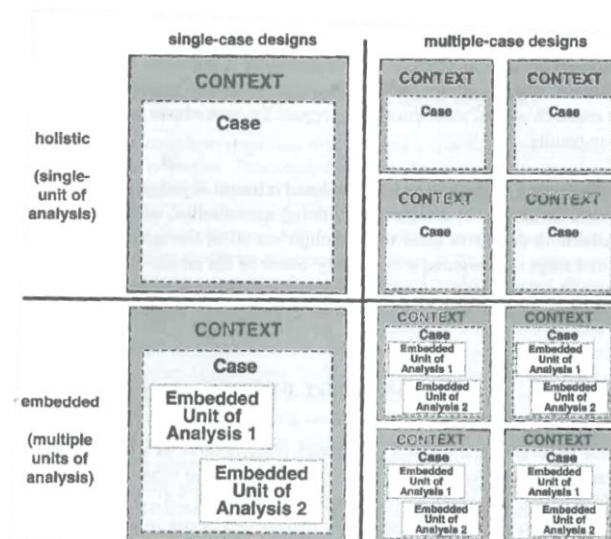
single-case designs

multiple-case designs

holistic

(single-unit of analysis)

CONTEXT

Case

CONTEXT

Case

CONTEXT

Case

CONTEXT

Case

CONTEXT

Case

embedded

(multiple units of analysis)

CONTEXT

Case

Embedded Unit of Analysis 1

Embedded Unit of Analysis 2

CONTEXT

Case

Embedded Unit of Analysis 1

Embedded Unit of Analysis 2

CONTEXT

Case

Embedded Unit of Analysis 1

Embedded Unit of Analysis 2

CONTEXT

Case

Embedded Unit of Analysis 1

Embedded Unit of Analysis 2

CONTEXT

Case

Embedded Unit of Analysis 1

Embedded Unit of Analysis 2